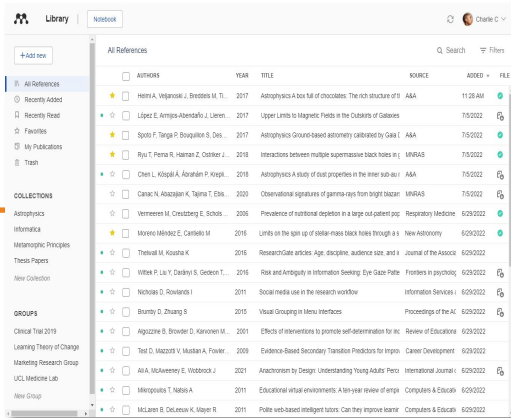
Library | Notebook

Charlie C

+Add new

All References
Recently Added
Recently Read
Favorites
My Publications
Trash

COLLECTIONS
Astrophysics
Informatica
Metamorphic Principles
Thesis Papers
New Collection

GROUPS
Clinical Trial 2019
Learning Theory of Change
Marketing Research Group
UCL Medicine Lab
New Group

All References

Search | Filters

| AUTHORS | YEAR | TITLE | SOURCE | ADDED | FILE |
|---|---|---|---|---|---|
| Helmi A, Veljanoski J, Breddels M, Ti... | 2017 | Astrophysics A box full of chocolates: The rich structure of t | A&A | 11:28 AM | |
| López E, Armijos-Abendaño J, Lleren... | 2017 | Upper Limits to Magnetic Fields in the Outskirts of Galaxies | | 7/5/2022 | |
| Spoto F, Tanga P, Bouquillon S, Des... | 2017 | Astrophysics Ground-based astrometry calibrated by Gaia D | A&A | 7/5/2022 | |
| Ryu T, Perna R, Haiman Z, Ostriker J... | 2018 | Interactions between multiple supermassive black holes in g | MNRAS | 7/5/2022 | |
| Chen L, Kóspál Á, Ábrahám P, Krepl... | 2018 | Astrophysics A study of dust properties in the inner sub-au | A&A | 7/5/2022 | |
| Canac N, Abazajian K, Tajima T, Ebis... | 2020 | Observational signatures of gamma-rays from bright blazar | MNRAS | 7/5/2022 | |
| Vermeeren M, Creutzberg E, Schols ... | 2006 | Prevalence of nutritional depletion in a large out-patient pop | Respiratory Medicine | 6/29/2022 | |
| Moreno Méndez E, Cantiello M | 2016 | Limits on the spin up of stellar-mass black holes through a s | New Astronomy | 6/29/2022 | |
| Thelwall M, Kousha K | 2016 | ResearchGate articles: Age, discipline, audience size, and i | Journal of the Associa | 6/29/2022 | |
| Wittek P, Liu Y, Darányi S, Gedeon T,... | 2016 | Risk and Ambiguity in Information Seeking: Eye Gaze Patte | Frontiers in psycholog | 6/29/2022 | |
| Nicholas D, Rowlands I | 2011 | Social media use in the research workflow | Information Services & | 6/29/2022 | |
| Brumby D, Zhuang S | 2015 | Visual Grouping in Menu Interfaces | Proceedings of the AC | 6/29/2022 | |
| Algozzine B, Browder D, Karvonen M... | 2001 | Effects of interventions to promote self-determination for inc | Review of Educationa | 6/29/2022 | |
| Test D, Mazzotti V, Mustian A, Fowler... | 2009 | Evidence-Based Secondary Transition Predictors for Improv | Career Development | 6/29/2022 | |
| Ali A, McAweeney E, Wobbrock J | 2021 | Anachronism by Design: Understanding Young Adults' Perce | International Journal c | 6/29/2022 | |
| Mikropoulos T, Natsis A | 2011 | Educational virtual environments: A ten-year review of empi | Computers & Educatio | 6/29/2022 | |
| McLaren B, DeLeeuw K, Mayer R | 2011 | Polite web-based intelligent tutors: Can they improve learnir | Computers & Educatio | 6/29/2022 | |